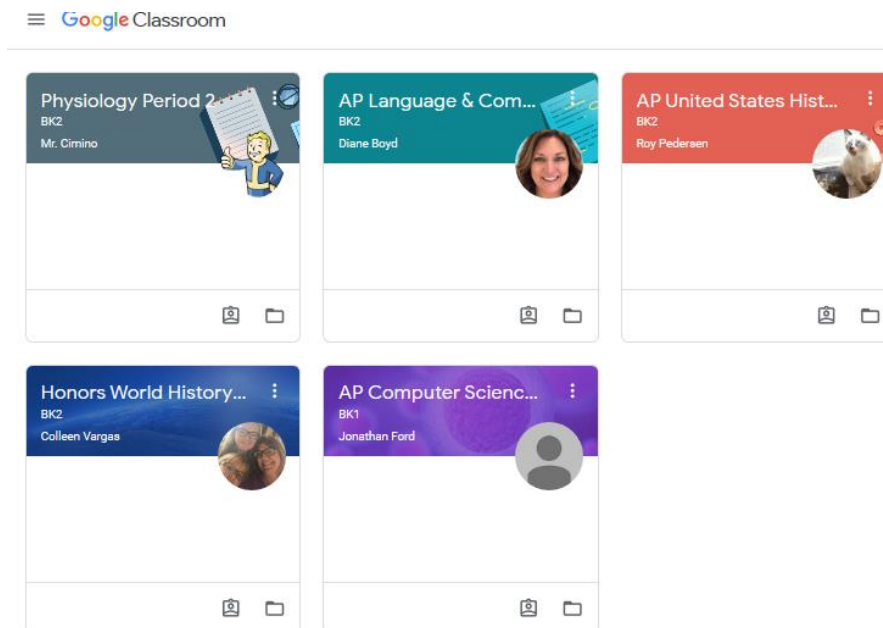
Google Classroom

Physiology Period 2
BK2
Mr. Cimino

AP Language & Com...
BK2
Diane Boyd

AP United States Hist...
BK2
Roy Pedersen

Honors World History...
BK2
Colleen Vargas

AP Computer Scienc...
BK1
Jonathan Ford